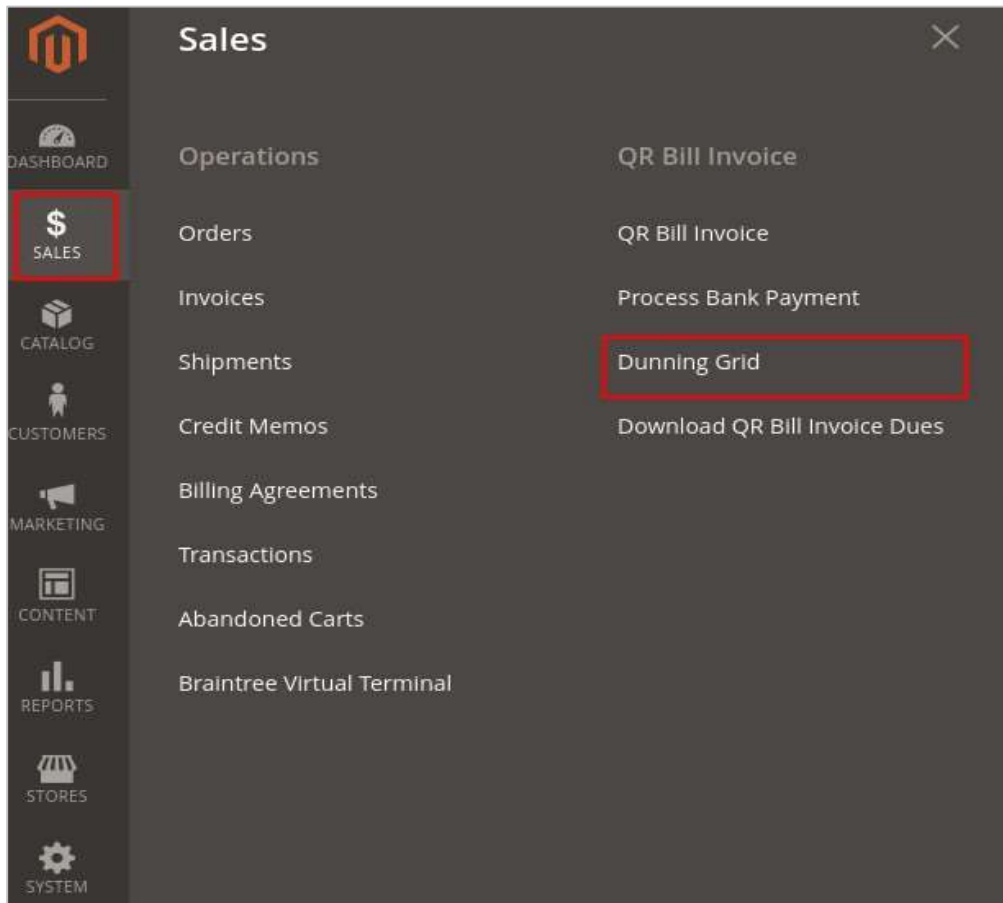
DASHBOARD
$
SALES
CATALOG
CUSTOMERS
MARKETING
CONTENT
REPORTS
STORES
SYSTEM

Sales

Operations

Orders

Invoices

Shipments

Credit Memos

Billing Agreements

Transactions

Abandoned Carts

Braintree Virtual Terminal

QR Bill Invoice

QR Bill Invoice

Process Bank Payment

Dunning Grid

Download QR Bill Invoice Dues